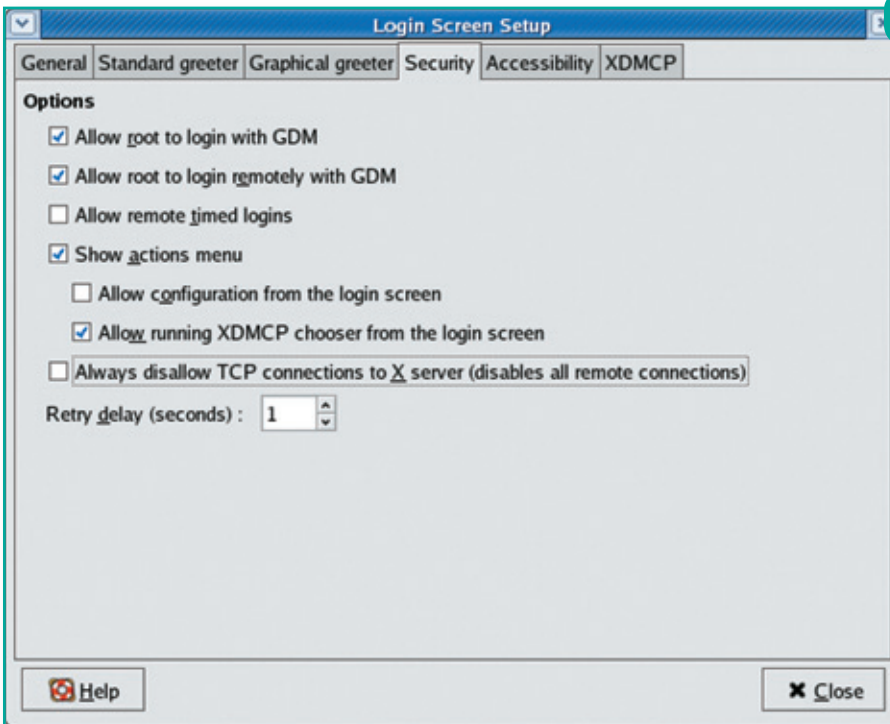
Login Screen Setup

General | Standard greeter | Graphical greeter | Security | Accessibility | XDMCP

Options

☑ Allow root to login with GDM

☑ Allow root to login remotely with GDM

☐ Allow remote timed logins

☑ Show actions menu

☐ Allow configuration from the login screen

☑ Allow running XDMCP chooser from the login screen

☐ Always disallow TCP connections to X server (disables all remote connections)

Retry delay (seconds) : 1

Help

✖ Close